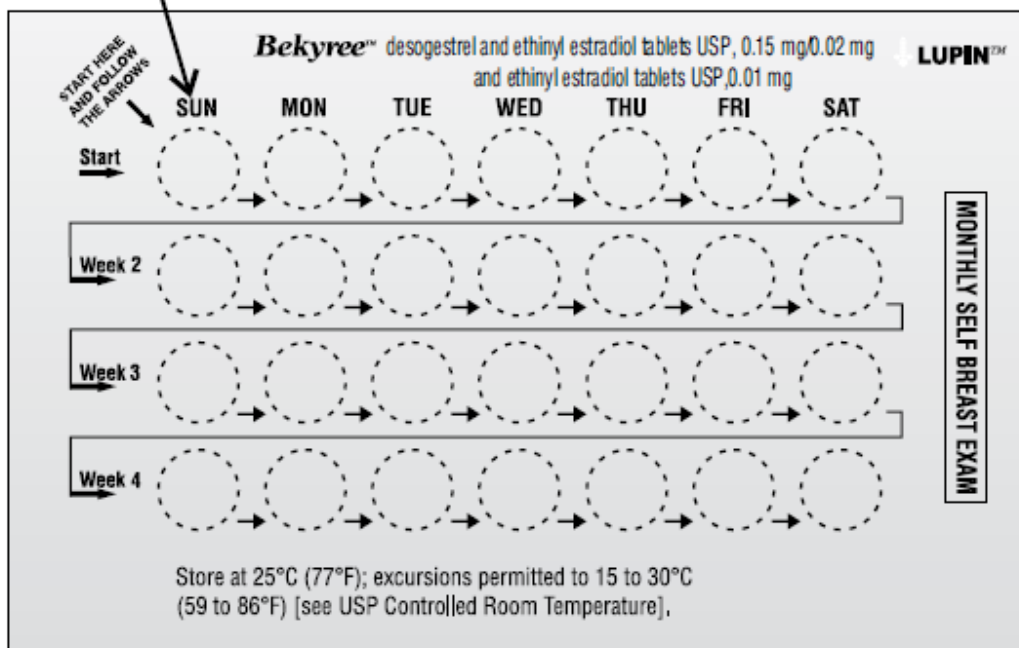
Bekyree™ desogestrel and ethinyl estradiol tablets USP, 0.15 mg/0.02 mg and ethinyl estradiol tablets USP, 0.01 mg

LUPIN™

START HERE AND FOLLOW THE ARROWS

SUN MON TUE WED THU FRI SAT

Start

Week 2

Week 3

Week 4

MONTHLY SELF BREAST EXAM

Store at 25°C (77°F); excursions permitted to 15 to 30°C (59 to 86°F) [see USP Controlled Room Temperature].